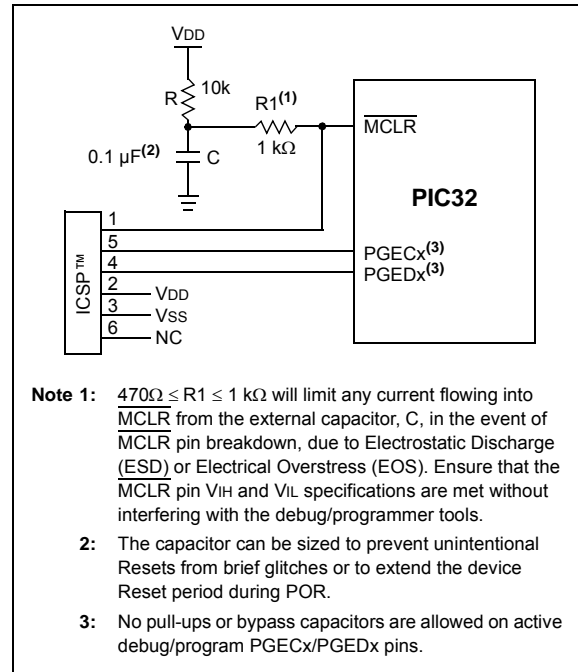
VDD

R 10k

R1$^{(1)}$

1 kΩ

$\overline{\text{MCLR}}$

0.1 µF$^{(2)}$ C

PIC32

ICSP™

1

5

4

2

3

6

PGECx$^{(3)}$

PGEDx$^{(3)}$

VDD

VSS

NC

Note 1: 470Ω ≤ R1 ≤ 1 kΩ will limit any current flowing into $\overline{\text{MCLR}}$ from the external capacitor, C, in the event of $\overline{\text{MCLR}}$ pin breakdown, due to Electrostatic Discharge (ESD) or Electrical Overstress (EOS). Ensure that the $\overline{\text{MCLR}}$ pin VIH and VIL specifications are met without interfering with the debug/programmer tools.

2: The capacitor can be sized to prevent unintentional Resets from brief glitches or to extend the device Reset period during POR.

3: No pull-ups or bypass capacitors are allowed on active debug/program PGECx/PGEDx pins.